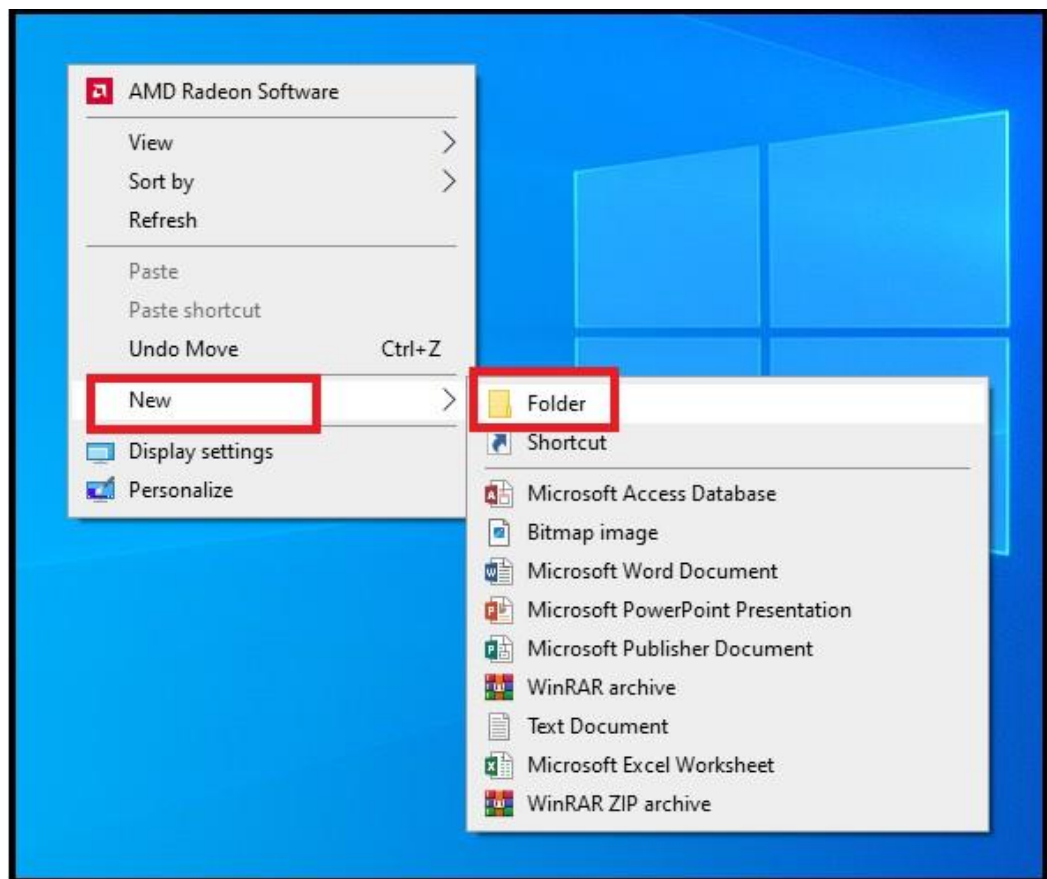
AMD Radeon Software
View
Sort by
Refresh
Paste
Paste shortcut
Undo Move Ctrl+Z
New
Display settings
Personalize

Folder
Shortcut
Microsoft Access Database
Bitmap image
Microsoft Word Document
Microsoft PowerPoint Presentation
Microsoft Publisher Document
WinRAR archive
Text Document
Microsoft Excel Worksheet
WinRAR ZIP archive